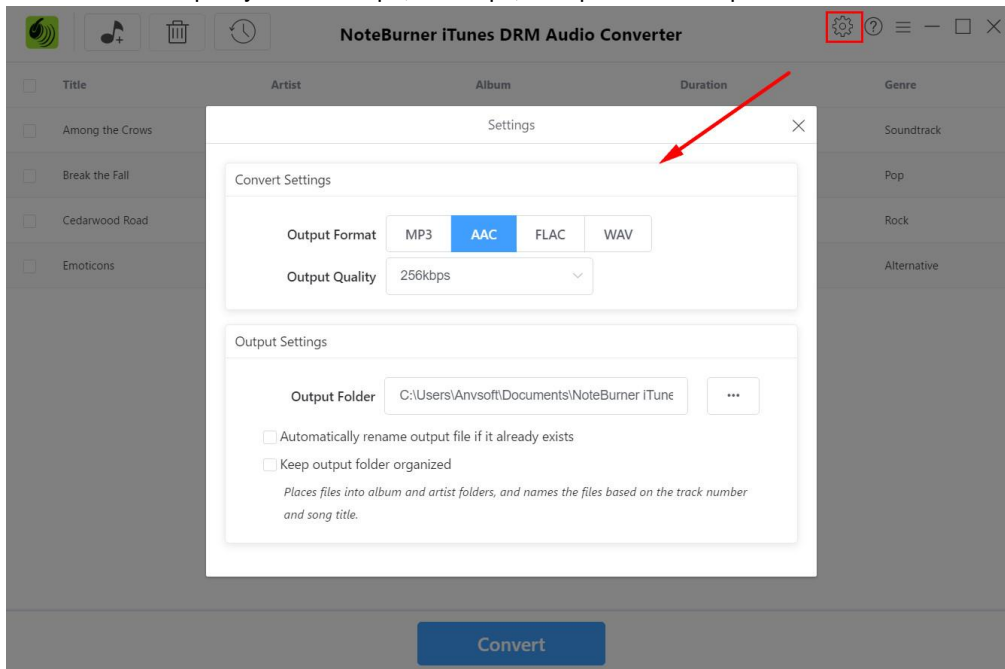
NoteBurner iTunes DRM Audio Converter

| | Title | Artist | Album | Duration | Genre |
|---|---|---|---|---|---|
| | Among the Crows | | | | Soundtrack |
| | Break the Fall | | | | Pop |
| | Cedarwood Road | | | | Rock |
| | Emoticons | | | | Alternative |

Settings

Convert Settings

Output Format MP3 AAC FLAC WAV

Output Quality 256kbps

Output Settings

Output Folder C:\Users\Anvsoft\Documents\NoteBurner iTune ···

Automatically rename output file if it already exists

Keep output folder organized

Places files into album and artist folders, and names the files based on the track number and song title.

Convert